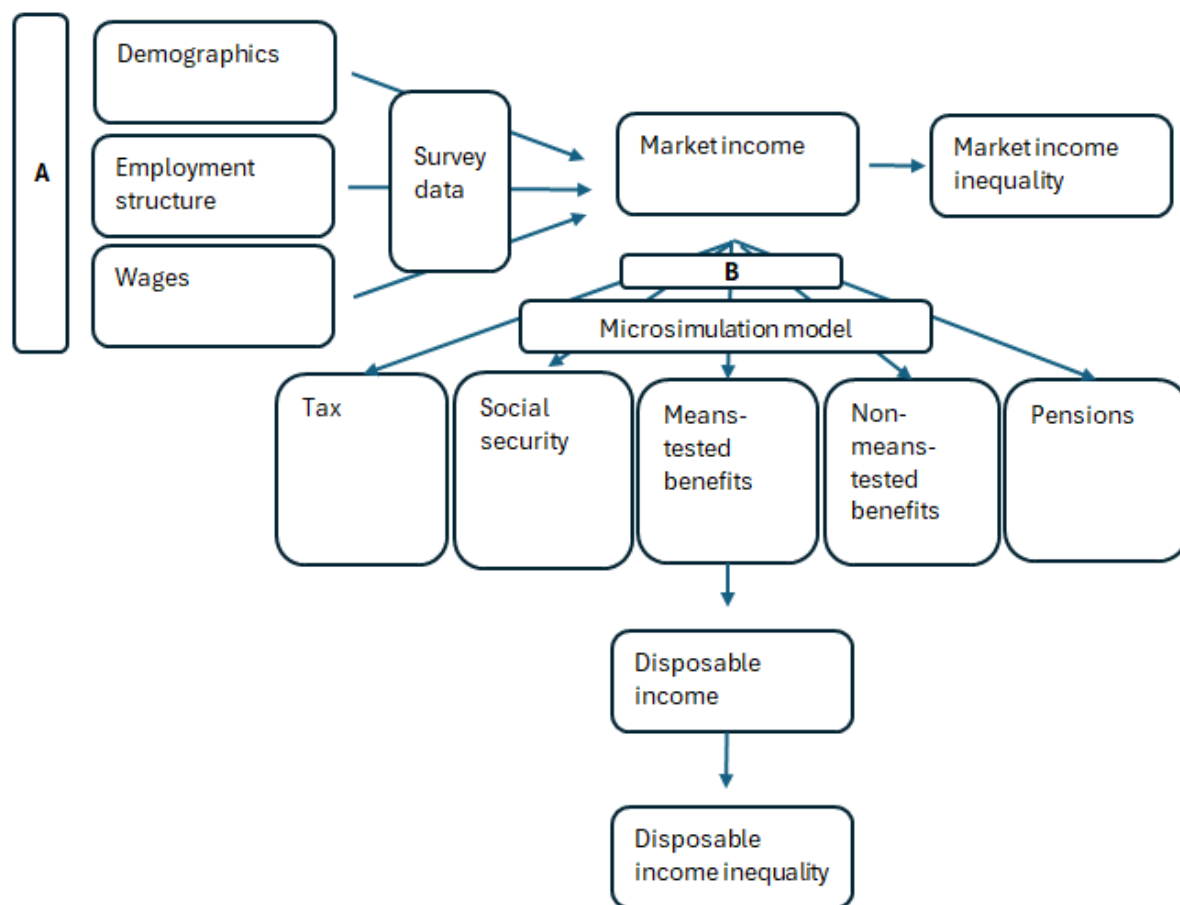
A

Demographics

Employment structure

Wages

Survey data

Market income

Market income inequality

B

Microsimulation model

Tax

Social security

Means-tested benefits

Non-means-tested benefits

Pensions

Disposable income

Disposable income inequality